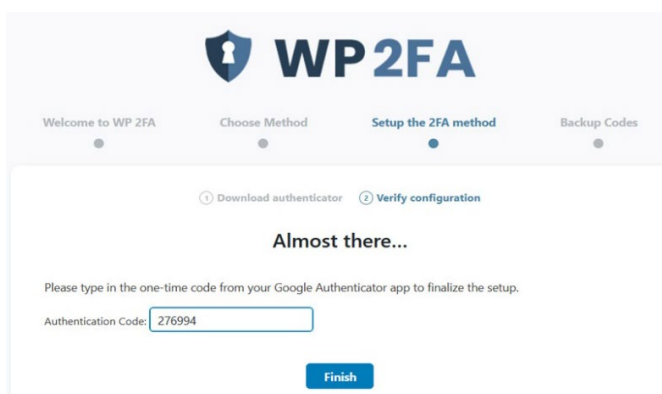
WP2FA

Welcome to WP 2FA
Choose Method
Setup the 2FA method
Backup Codes

1 Download authenticator
2 Verify configuration

Almost there...

Please type in the one-time code from your Google Authenticator app to finalize the setup.

Authentication Code: 276994

Finish